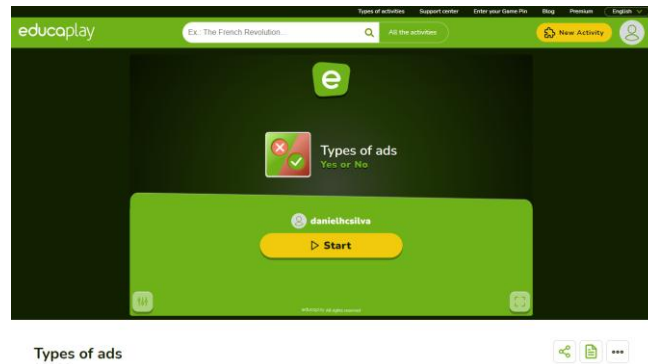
Types of activities Support center Enter your Game Pin Blog Premium English

educaplay

Ex.: The French Revolution...

All the activities

New Activity

e

Types of ads
Yes or No

danielhcsilva

Start

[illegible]

Types of ads